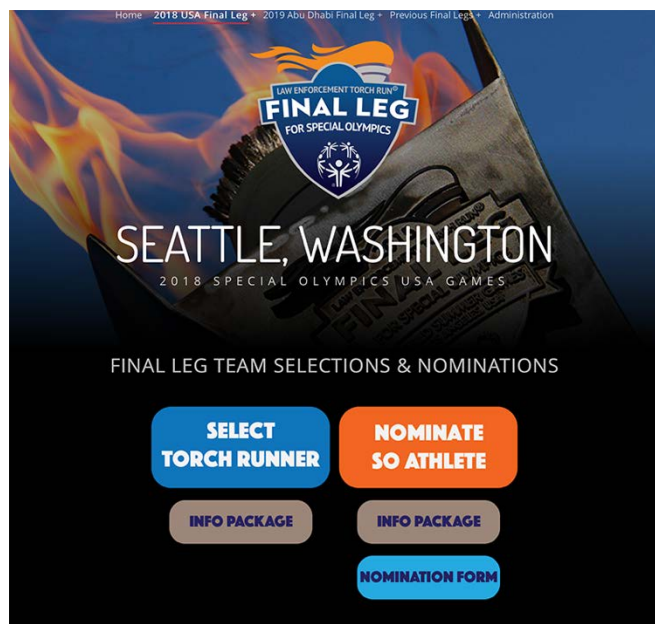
Home 2018 USA Final Leg + 2019 Abu Dhabi Final Leg + Previous Final Legs + Administration

LAW ENFORCEMENT TORCH RUN®
FINAL LEG
FOR SPECIAL OLYMPICS

SEATTLE, WASHINGTON
2018 SPECIAL OLYMPICS USA GAMES

FINAL LEG TEAM SELECTIONS & NOMINATIONS

SELECT TORCH RUNNER

NOMINATE SO ATHLETE

INFO PACKAGE

INFO PACKAGE

NOMINATION FORM